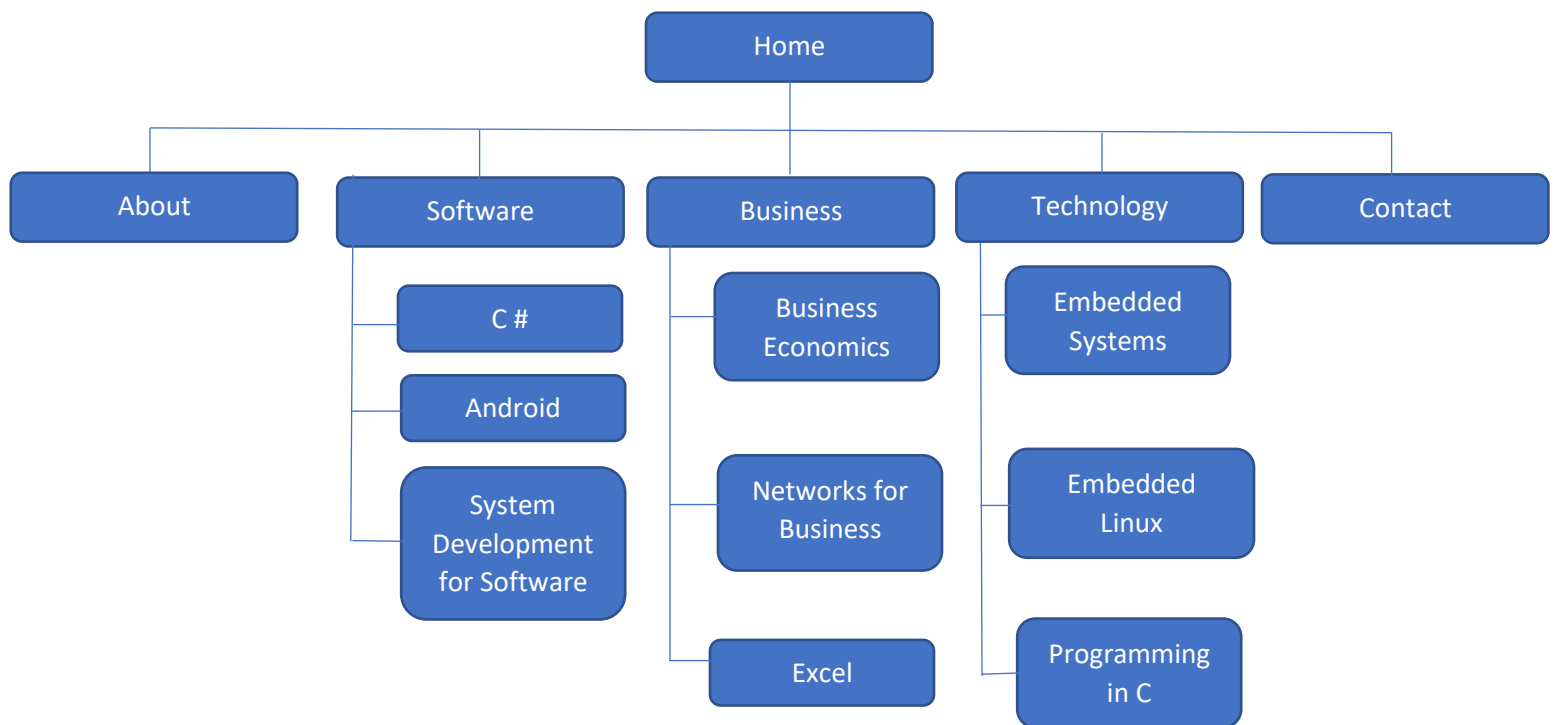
Home

About

Software

C #

Android

System Development for Software

Business

Business Economics

Networks for Business

Excel

Technology

Embedded Systems

Embedded Linux

Programming in C

Contact